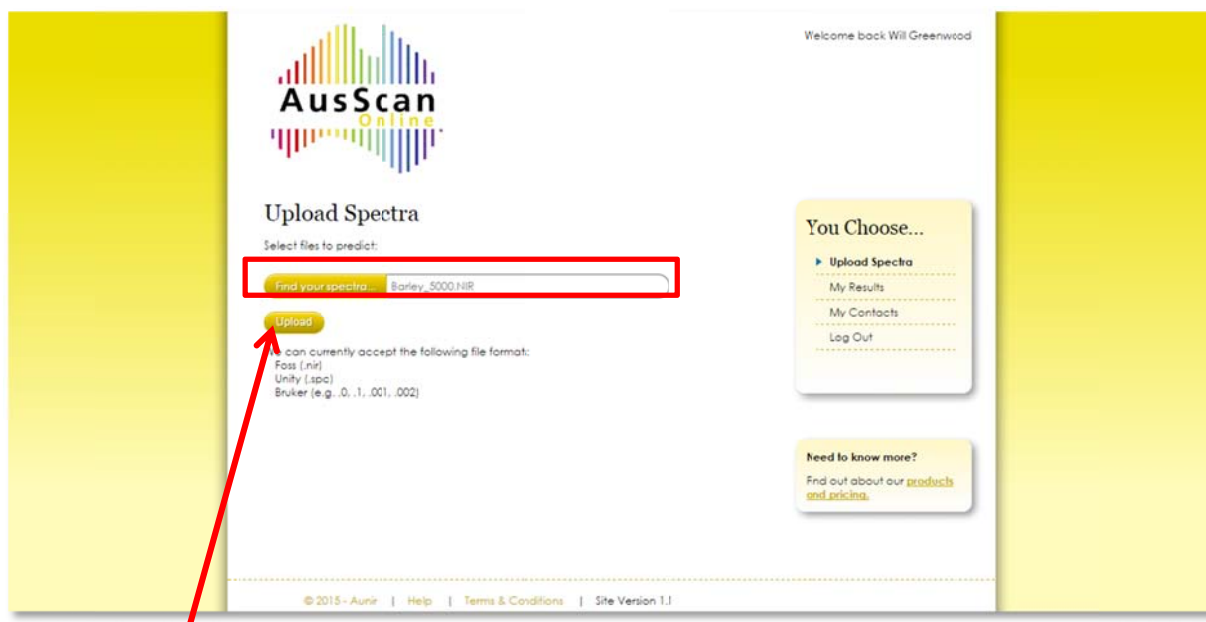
Welcome back Will Greenwood

AusScan
Online

Upload Spectra

Select files to predict:

Find your spectra... Barley_5000.NIR

Upload

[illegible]e can currently accept the following file format:
Foss (.nir)
Unity (.spc)
Bruker (e.g. .0, .1, .001, .002)

You Choose...

Upload Spectra
My Results
My Contacts
Log Out

Need to know more?

Find out about our products and pricing.

© 2015 - Aunir | Help | Terms & Conditions | Site Version 1.1